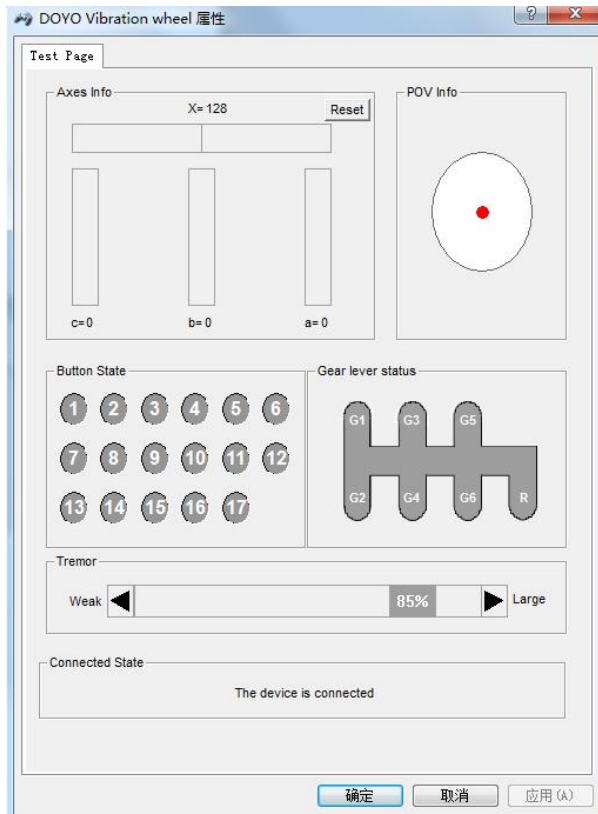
DOYO Vibration wheel 属性

?
X

Test Page

Axes Info

X= 128

Reset

c= 0

b= 0

a= 0

POV Info

Button State

1 2 3 4 5 6

7 8 9 10 11 12

13 14 15 16 17

Gear lever status

G1 G3 G5

G2 G4 G6 R

Tremor

Weak

85%

Large

Connected State

The device is connected

确定

取消

应用 (A)